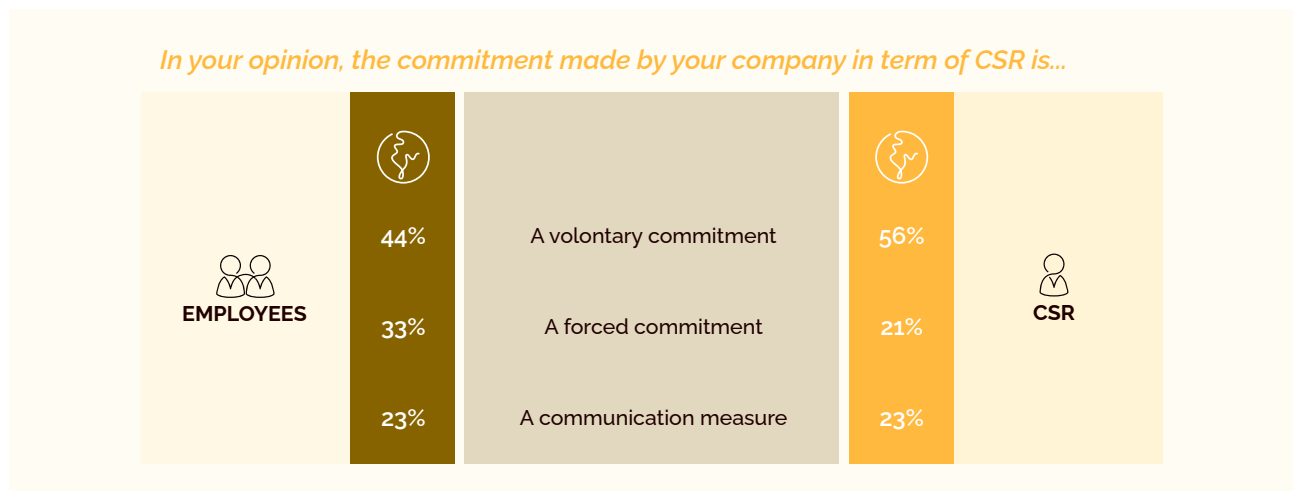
In your opinion, the commitment made by your company in term of CSR is...

| EMPLOYEES | | | | CSR |
|---|---|---|---|---|
| | 44% | A volontary commitment | 56% | |
| | 33% | A forced commitment | 21% | |
| | 23% | A communication measure | 23% | |